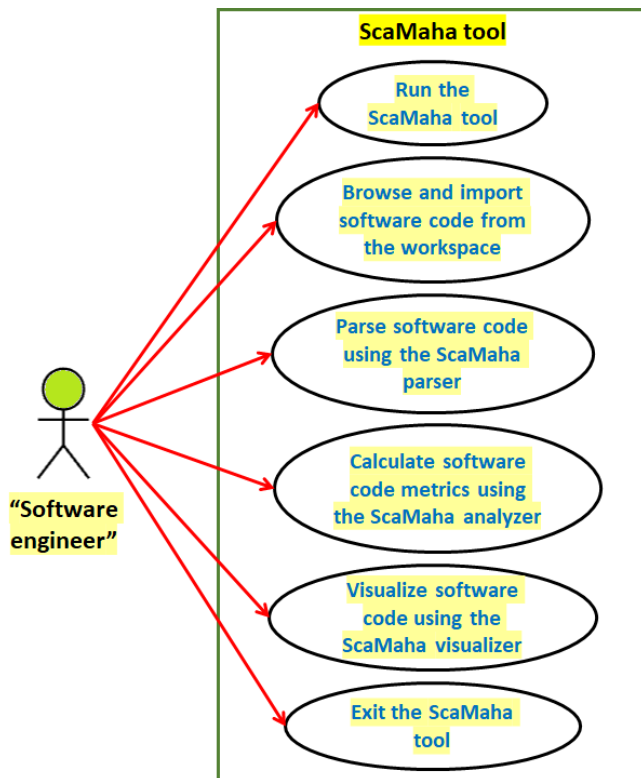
ScaMaha tool

Run the ScaMaha tool

Browse and import software code from the workspace

Parse software code using the ScaMaha parser

Calculate software code metrics using the ScaMaha analyzer

Visualize software code using the ScaMaha visualizer

Exit the ScaMaha tool

“Software engineer”